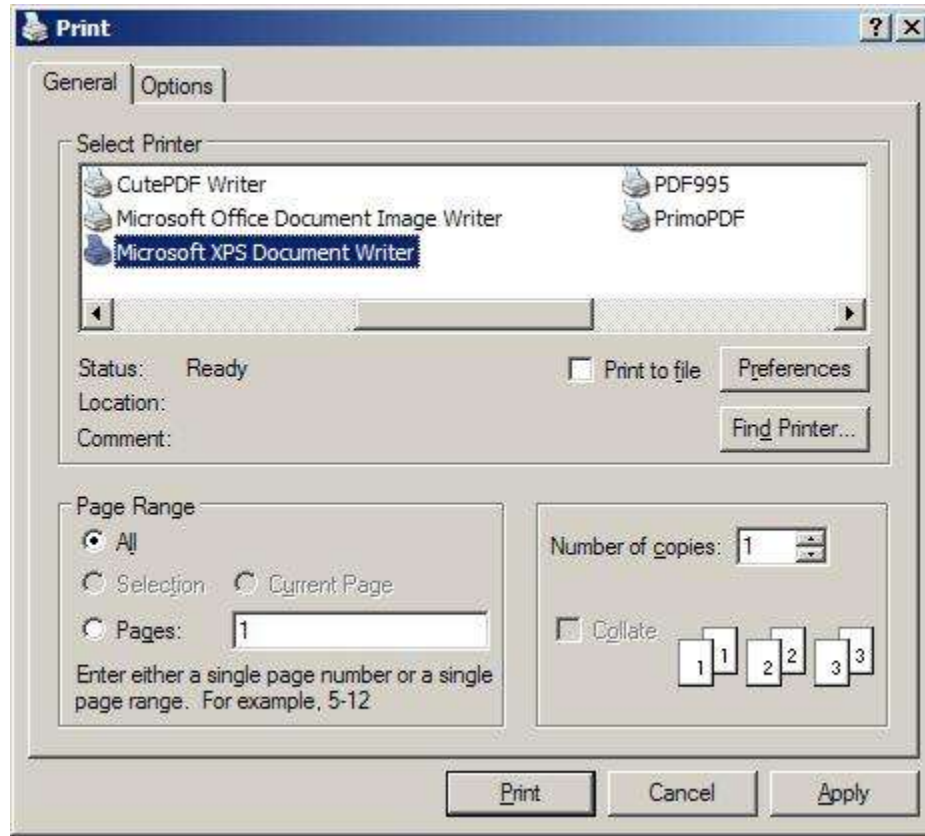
Print

?

X

General

Options

Select Printer

CutePDF Writer

Microsoft Office Document Image Writer

Microsoft XPS Document Writer

PDF995

PrimoPDF

Status: Ready

Location:

Comment:

Print to file

Preferences

Find Printer...

Page Range

All

Selection

Current Page

Pages: 1

Enter either a single page number or a single page range. For example, 5-12

Number of copies: 1

Collate

1 1 2 2 3 3

Print

Cancel

Apply